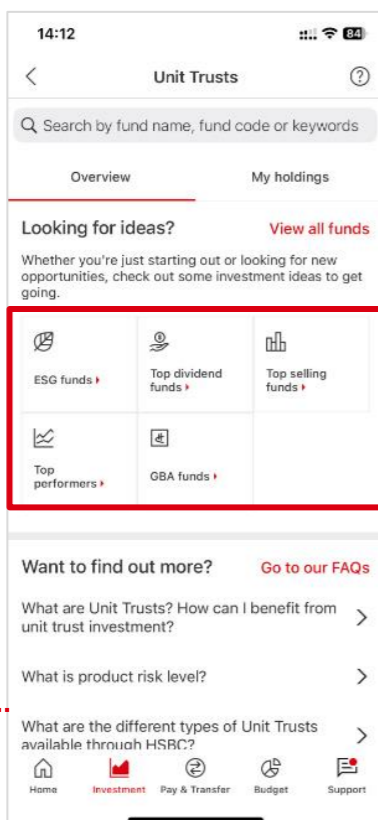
14:12

84

Unit Trusts

Search by fund name, fund code or keywords

Overview

My holdings

Looking for ideas?

View all funds

Whether you're just starting out or looking for new opportunities, check out some investment ideas to get going.

ESG funds

Top dividend funds

Top selling funds

Top performers

GBA funds

Want to find out more?

Go to our FAQs

What are Unit Trusts? How can I benefit from unit trust investment?

What is product risk level?

What are the different types of Unit Trusts available through HSBC?

Home

Investment

Pay & Transfer

Budget

Support